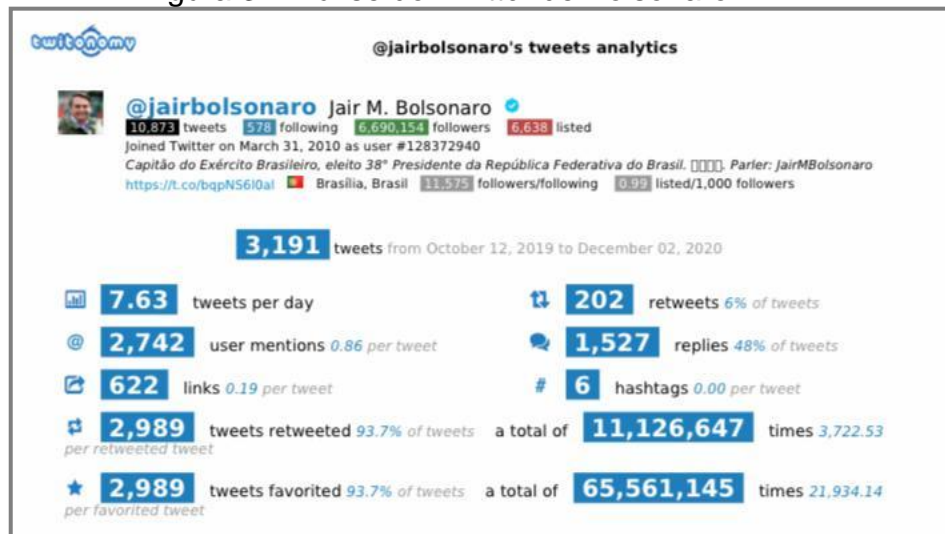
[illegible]

twitonomy

@jairbolsonaro's tweets analytics

@jairbolsonaro Jair M. Bolsonaro
10,873 tweets 578 following 6,690,154 followers 6,638 listed
Joined Twitter on March 31, 2010 as user #128372940
Capitão do Exército Brasileiro, eleito 38° Presidente da República Federativa do Brasil. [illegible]. Parler: JairMBolsonaro
https://t.co/bqpNS6l0al Brasília, Brasil 11,575 followers/following 0.99 listed/1,000 followers

3,191 tweets from October 12, 2019 to December 02, 2020

7.63 tweets per day
202 retweets 6% of tweets
2,742 user mentions 0.86 per tweet
1,527 replies 48% of tweets
622 links 0.19 per tweet
6 hashtags 0.00 per tweet
2,989 tweets retweeted 93.7% of tweets a total of 11,126,647 times 3,722.53 per retweeted tweet
2,989 tweets favorited 93.7% of tweets a total of 65,561,145 times 21,934.14 per favorited tweet